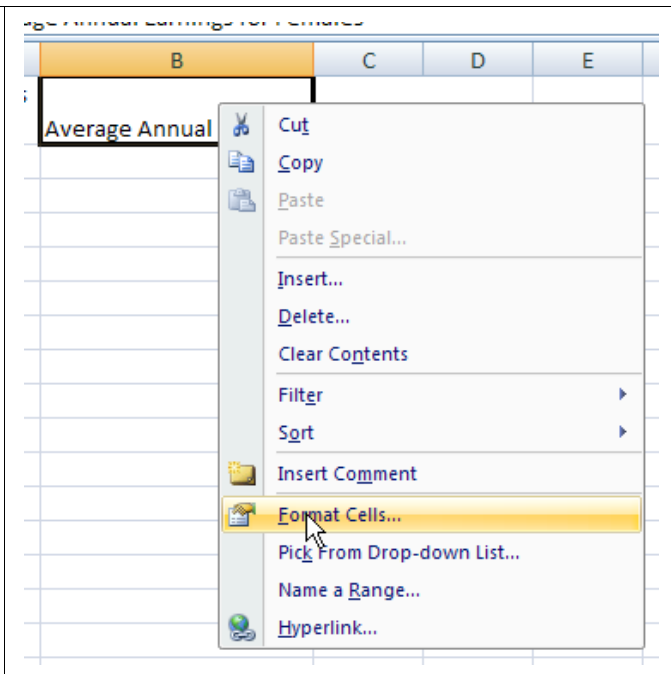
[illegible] Annual Earnings for Females

| B | C | D | E |
|---|---|---|---|
| Average Annual | | | |

Cut
Copy
Paste
Paste Special...
Insert...
Delete...
Clear Contents
Filter
Sort
Insert Comment
Format Cells...
Pick From Drop-down List...
Name a Range...
Hyperlink...